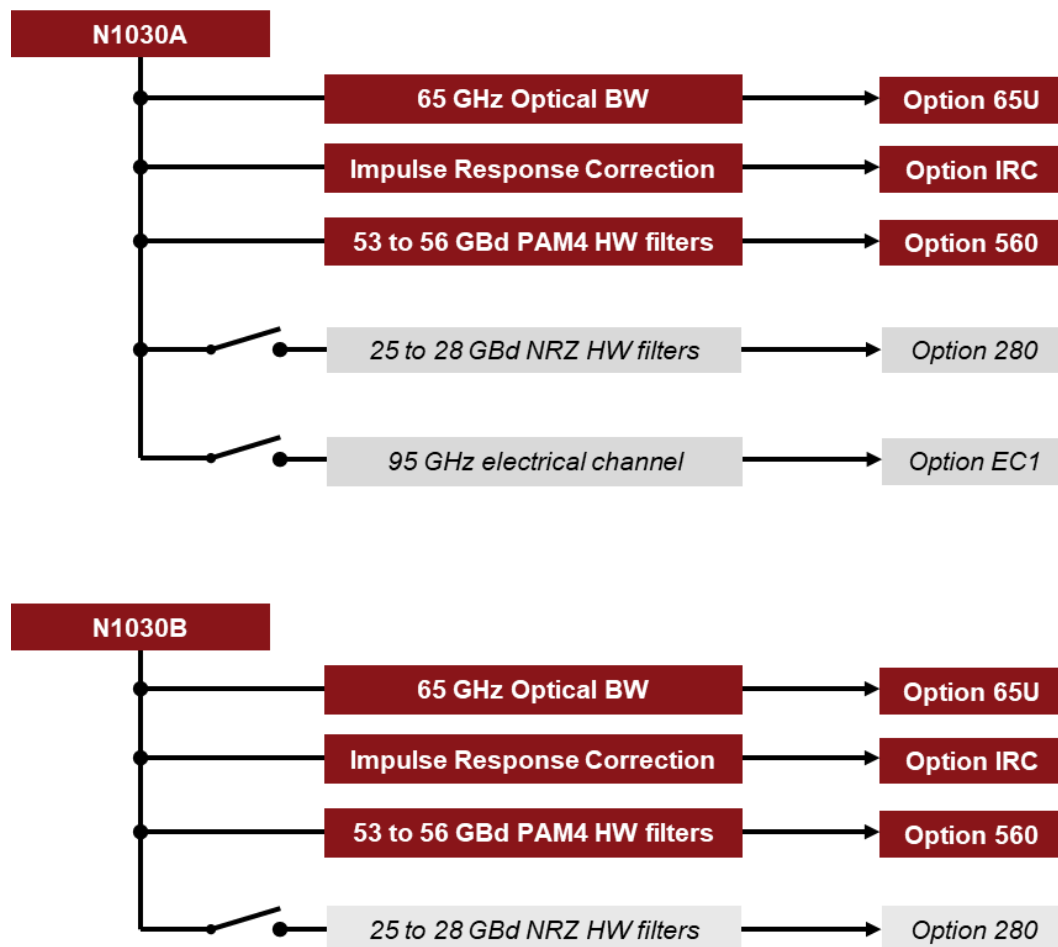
N1030A

65 GHz Optical BW
Option 65U

Impulse Response Correction
Option IRC

53 to 56 GBd PAM4 HW filters
Option 560

25 to 28 GBd NRZ HW filters
Option 280

95 GHz electrical channel
Option EC1

N1030B

65 GHz Optical BW
Option 65U

Impulse Response Correction
Option IRC

53 to 56 GBd PAM4 HW filters
Option 560

25 to 28 GBd NRZ HW filters
Option 280